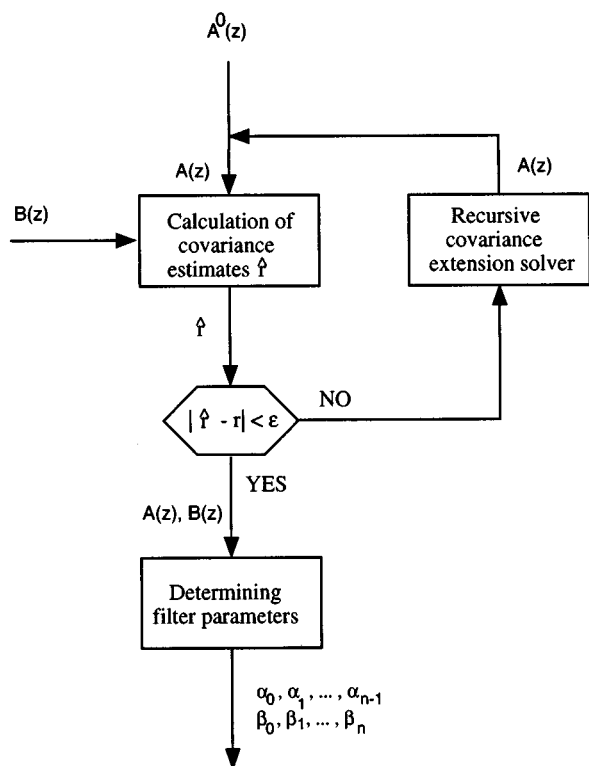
$A^0(z)$

A(z)

A(z)

B(z)

Calculation of covariance estimates $\hat{r}$

Recursive covariance extension solver

$\hat{r}$

$|\hat{r} - r| < \varepsilon$

NO

YES

A(z), B(z)

Determining filter parameters

$\alpha_0, \alpha_1, \ldots, \alpha_{n-1}$
$\beta_0, \beta_1, \ldots, \beta_n$